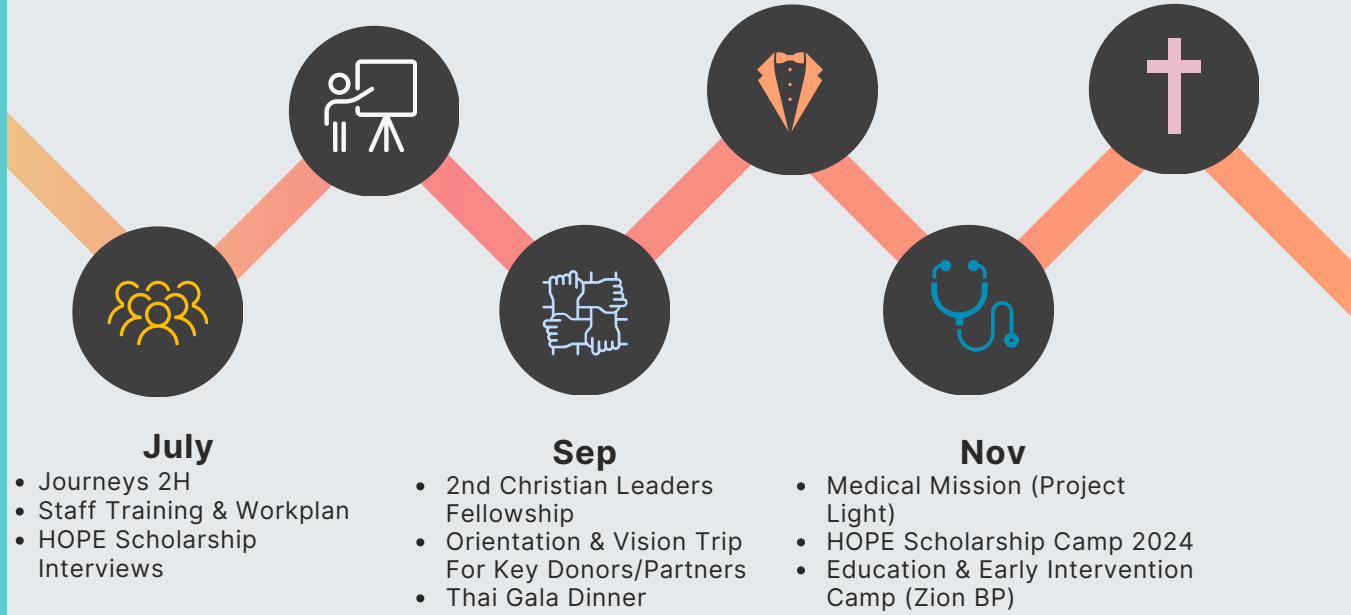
July
- Journeys 2H
- Staff Training & Workplan
- HOPE Scholarship Interviews

Sep
- 2nd Christian Leaders Fellowship
- Orientation & Vision Trip For Key Donors/Partners
- Thai Gala Dinner

Nov
- Medical Mission (Project Light)
- HOPE Scholarship Camp 2024
- Education & Early Intervention Camp (Zion BP)